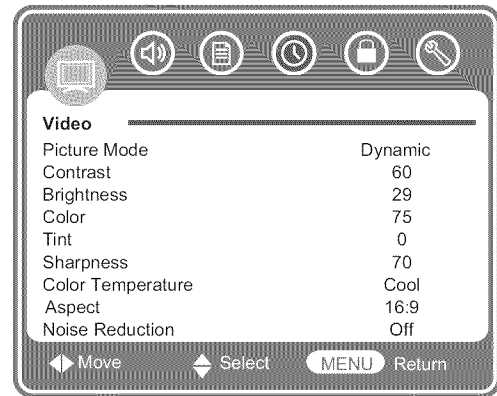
Video

| | |
|---|---|
| Picture Mode | Dynamic |
| Contrast | 60 |
| Brightness | 29 |
| Color | 75 |
| Tint | 0 |
| Sharpness | 70 |
| Color Temperature | Cool |
| Aspect | 16:9 |
| Noise Reduction | Off |

Move Select MENU Return